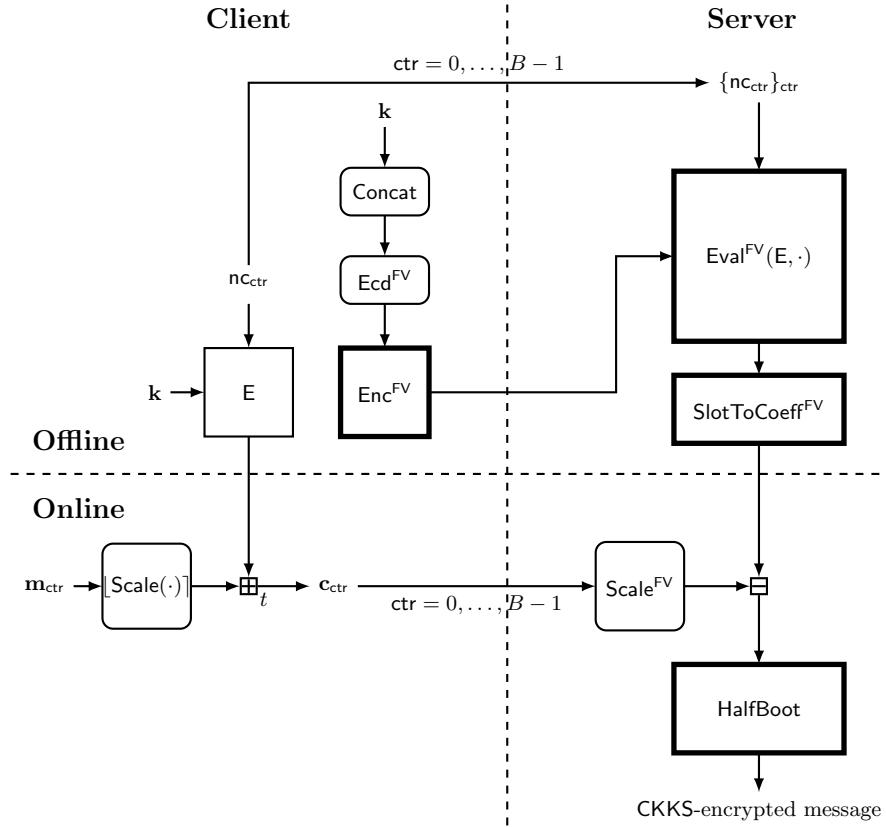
Client

Server

$\mathsf{ctr} = 0, \ldots, B-1$

$\{\mathsf{nc}_{\mathsf{ctr}}\}_{\mathsf{ctr}}$

$\mathbf{k}$

Concat

$\mathsf{Ecd}^{\mathsf{FV}}$

$\mathsf{Eval}^{\mathsf{FV}}(\mathsf{E}, \cdot)$

$\mathsf{nc}_{\mathsf{ctr}}$

$\mathbf{k}$

E

$\mathsf{Enc}^{\mathsf{FV}}$

$\mathsf{SlotToCoeff}^{\mathsf{FV}}$

Offline

Online

$\mathbf{m}_{\mathsf{ctr}}$

$\lfloor \mathsf{Scale}(\cdot) \rceil$

$\boxplus_t$

$\mathbf{c}_{\mathsf{ctr}}$

$\mathsf{ctr} = 0, \ldots, B-1$

$\mathsf{Scale}^{\mathsf{FV}}$

$\boxminus$

HalfBoot

CKKS-encrypted message